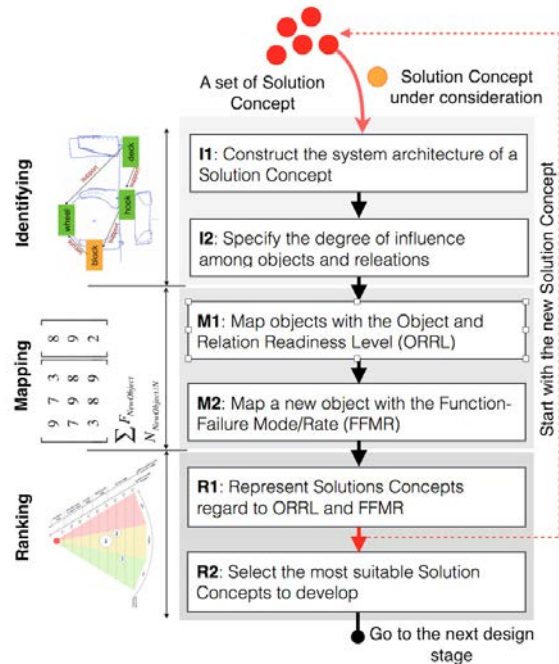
A set of Solution Concept

Solution Concept under consideration

Identifying

deck

wheel

hook

block

I1: Construct the system architecture of a Solution Concept

I2: Specify the degree of influence among objects and releations

Mapping

$\begin{bmatrix} 9 & 7 & 3 & 8 \\ 7 & 8 & 9 & 9 \\ 3 & 8 & 9 & 2 \end{bmatrix}$

$\sum F_{NewObject}$

$N_{NewObject/N}$

M1: Map objects with the Object and Relation Readiness Level (ORRL)

M2: Map a new object with the Function-Failure Mode/Rate (FFMR)

Ranking

R1: Represent Solutions Concepts regard to ORRL and FFMR

R2: Select the most suitable Solution Concepts to develop

Start with the new Solution Concept

Go to the next design stage